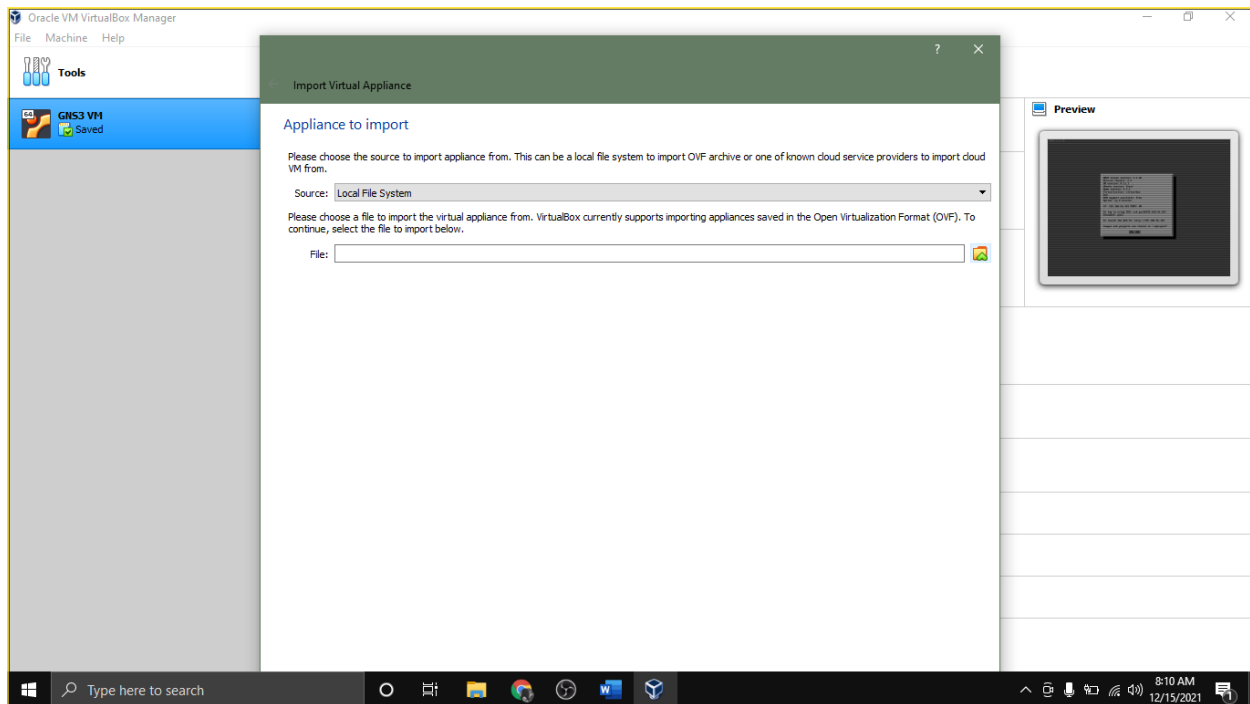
Oracle VM VirtualBox Manager
File Machine Help
Tools
GNS3 VM
Saved
?
Import Virtual Appliance
Appliance to import
Please choose the source to import appliance from. This can be a local file system to import OVF archive or one of known cloud service providers to import cloud VM from.
Source: Local File System
Please choose a file to import the virtual appliance from. VirtualBox currently supports importing appliances saved in the Open Virtualization Format (OVF). To continue, select the file to import below.
File:
Preview
Type here to search
8:10 AM
12/15/2021